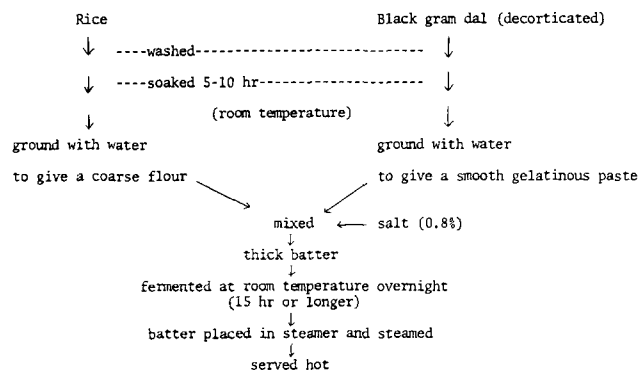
Rice

Black gram dal (decorticated)

----washed----------------------------

----soaked 5-10 hr--------------------

(room temperature)

ground with water

to give a coarse flour

ground with water

to give a smooth gelatinous paste

mixed

salt (0.8%)

thick batter

fermented at room temperature overnight (15 hr or longer)

batter placed in steamer and steamed

served hot